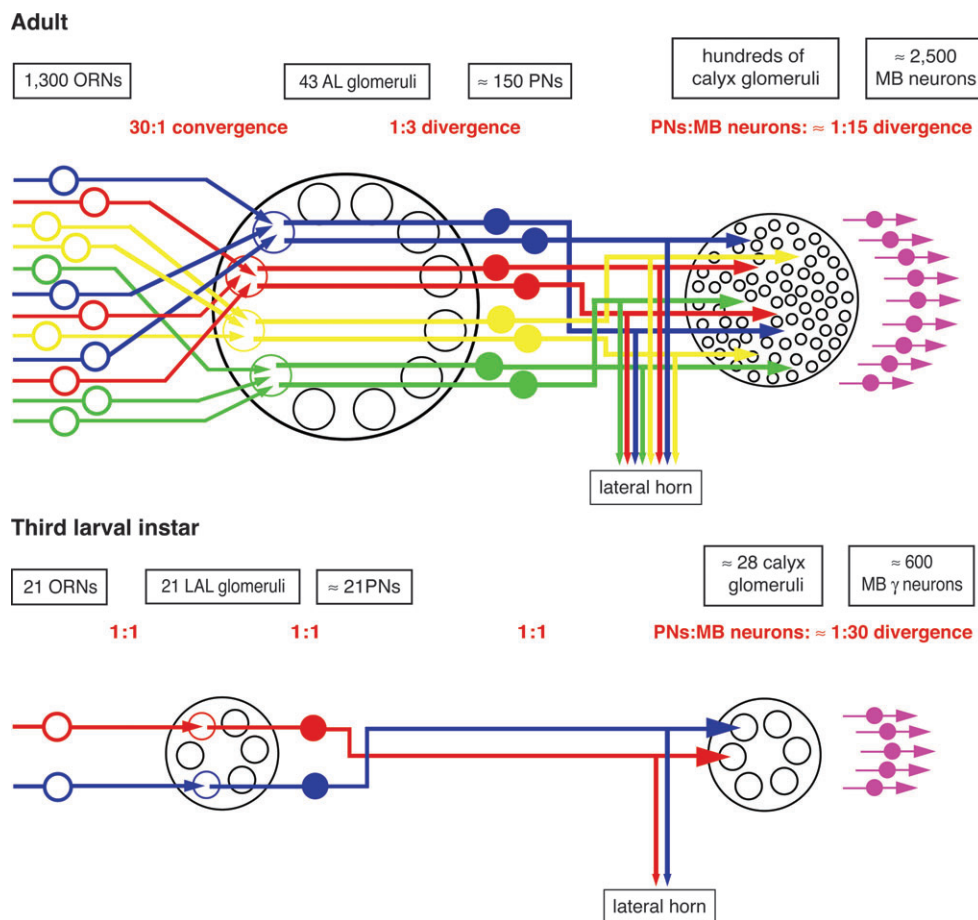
Adult

1,300 ORNs

43 AL glomeruli

$\approx$ 150 PNs

hundreds of calyx glomeruli

$\approx$ 2,500 MB neurons

30:1 convergence

1:3 divergence

PNs:MB neurons: $\approx$ 1:15 divergence

lateral horn

Third larval instar

21 ORNs

21 LAL glomeruli

$\approx$ 21PNs

$\approx$ 28 calyx glomeruli

$\approx$ 600 MB $\gamma$ neurons

1:1

1:1

1:1

PNs:MB neurons: $\approx$ 1:30 divergence

lateral horn